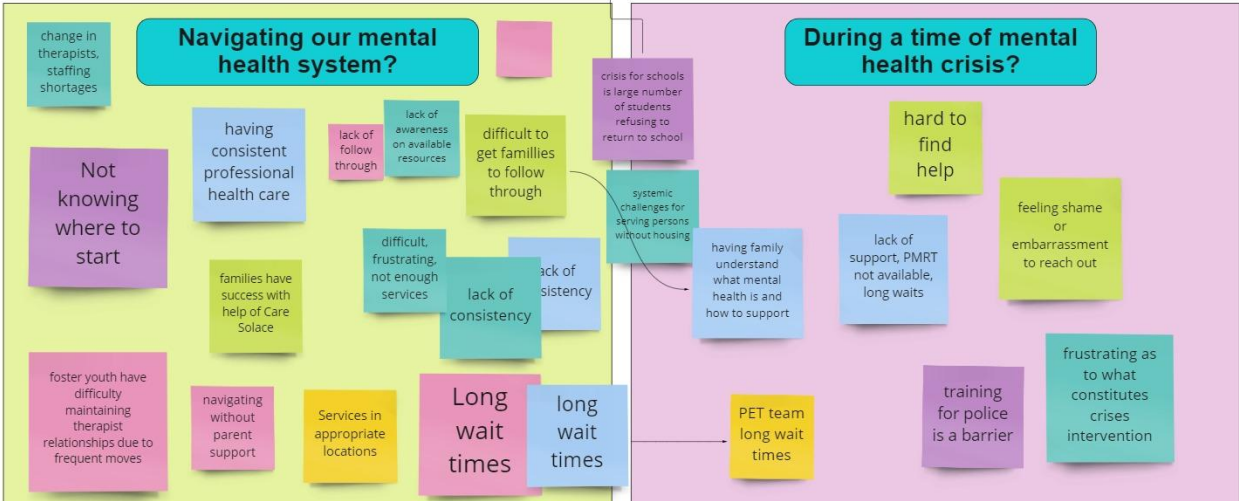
Navigating our mental health system?

change in therapists, staffing shortages

having consistent professional health care

lack of follow through

lack of awareness on available resources

difficult to get famillies to follow through

Not knowing where to start

families have success with help of Care Solace

difficult, frustrating, not enough services

ack of sistency

lack of consistency

foster youth have difficulty maintaining therapist relationships due to frequent moves

navigating without parent support

Services in appropriate locations

Long wait times

long wait times

crisis for schools is large number of students refusing to return to school

systemic challenges for serving persons without housing

During a time of mental health crisis?

hard to find help

feeling shame or embarrassment to reach out

having family understand what mental health is and how to support

lack of support, PMRT not available, long waits

PET team long wait times

training for police is a barrier

frustrating as to what constitutes crises intervention